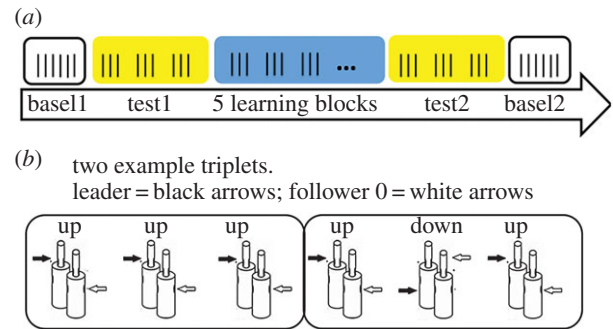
(a)

|||||| ||| ||| ||| ||| ||| ||| ... ||| ||| ||| ||||||

basel1 test1 5 learning blocks test2 basel2

(b) two example triplets.
leader = black arrows; follower 0 = white arrows

up up up up down up